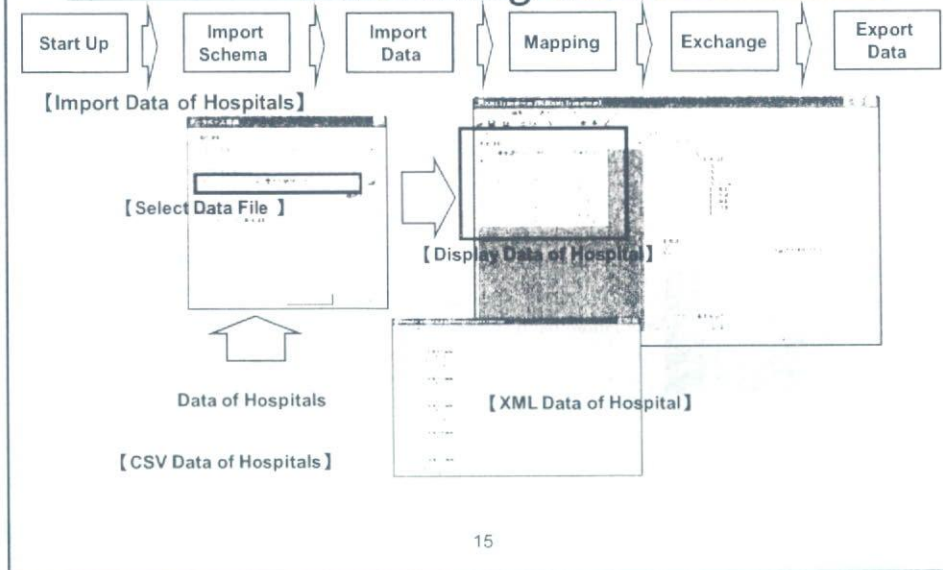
Start Up

Import Schema

Import Data

Mapping

Exchange

Export Data

【Import Data of Hospitals】

【Select Data File 】

【Display Data of Hospital】

Data of Hospitals

【XML Data of Hospital】

【CSV Data of Hospitals】

15